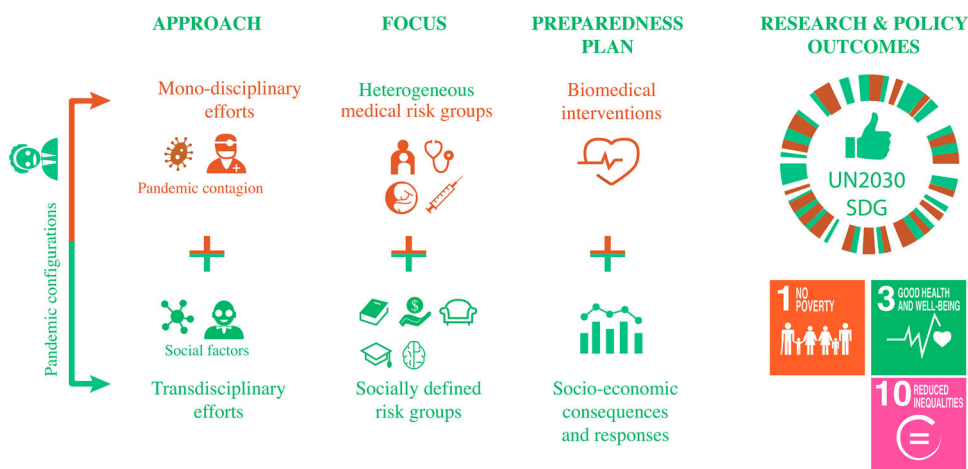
APPROACH

FOCUS

PREPAREDNESS PLAN

RESEARCH & POLICY OUTCOMES

Pandemic configurations

Mono-disciplinary efforts

Pandemic contagion

Heterogeneous medical risk groups

Biomedical interventions

UN2030 SDG

Social factors

Transdisciplinary efforts

Socially defined risk groups

Socio-economic consequences and responses

1 NO POVERTY

3 GOOD HEALTH AND WELL-BEING

10 REDUCED INEQUALITIES